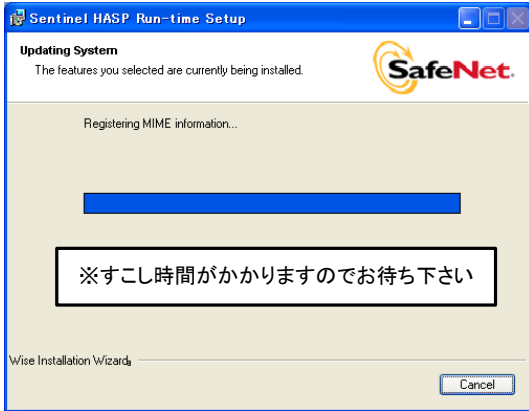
Sentinel HASP Run-time Setup

Updating System
The features you selected are currently being installed.

SafeNet.

Registering MIME information...

※すこし時間がかかりますのでお待ち下さい

Wise Installation Wizard

Cancel